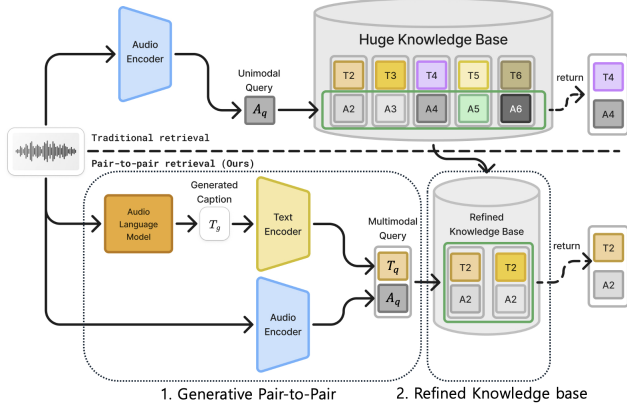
Audio Encoder

Huge Knowledge Base

Unimodal Query

$A_q$

T2 T3 T4 T5 T6

A2 A3 A4 A5 A6

return

T4

A4

Traditional retrieval

Pair-to-pair retrieval (Ours)

Generated Caption

Audio Language Model

$T_g$

Text Encoder

Multimodal Query

$T_q$

$A_q$

Audio Encoder

Refined Knowledge Base

T2 T2

A2 A2

return

T2

A2

1. Generative Pair-to-Pair

2. Refined Knowledge base